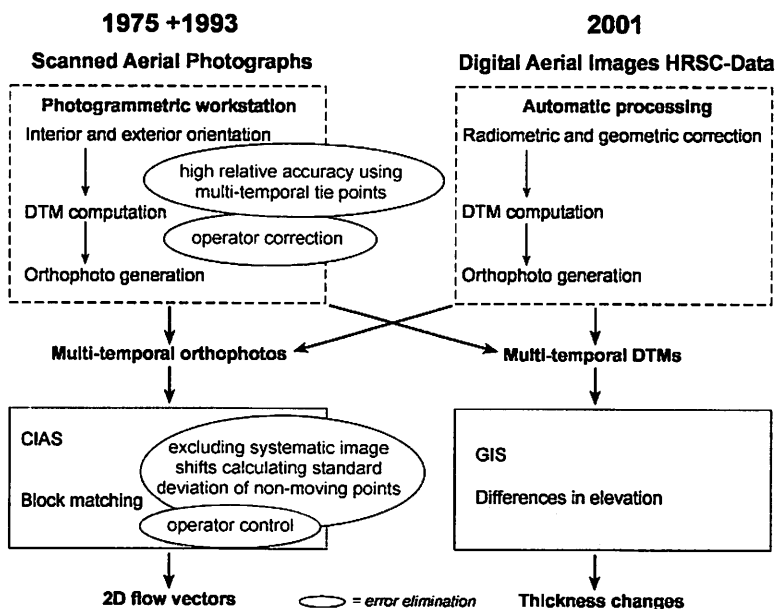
1975 +1993

Scanned Aerial Photographs

Photogrammetric workstation

Interior and exterior orientation

high relative accuracy using multi-temporal tie points

DTM computation

operator correction

Orthophoto generation

2001

Digital Aerial Images HRSC-Data

Automatic processing

Radiometric and geometric correction

DTM computation

Orthophoto generation

Multi-temporal orthophotos

Multi-temporal DTMs

CIAS

excluding systematic image shifts calculating standard deviation of non-moving points

Block matching

operator control

GIS

Differences in elevation

2D flow vectors

= error elimination

Thickness changes